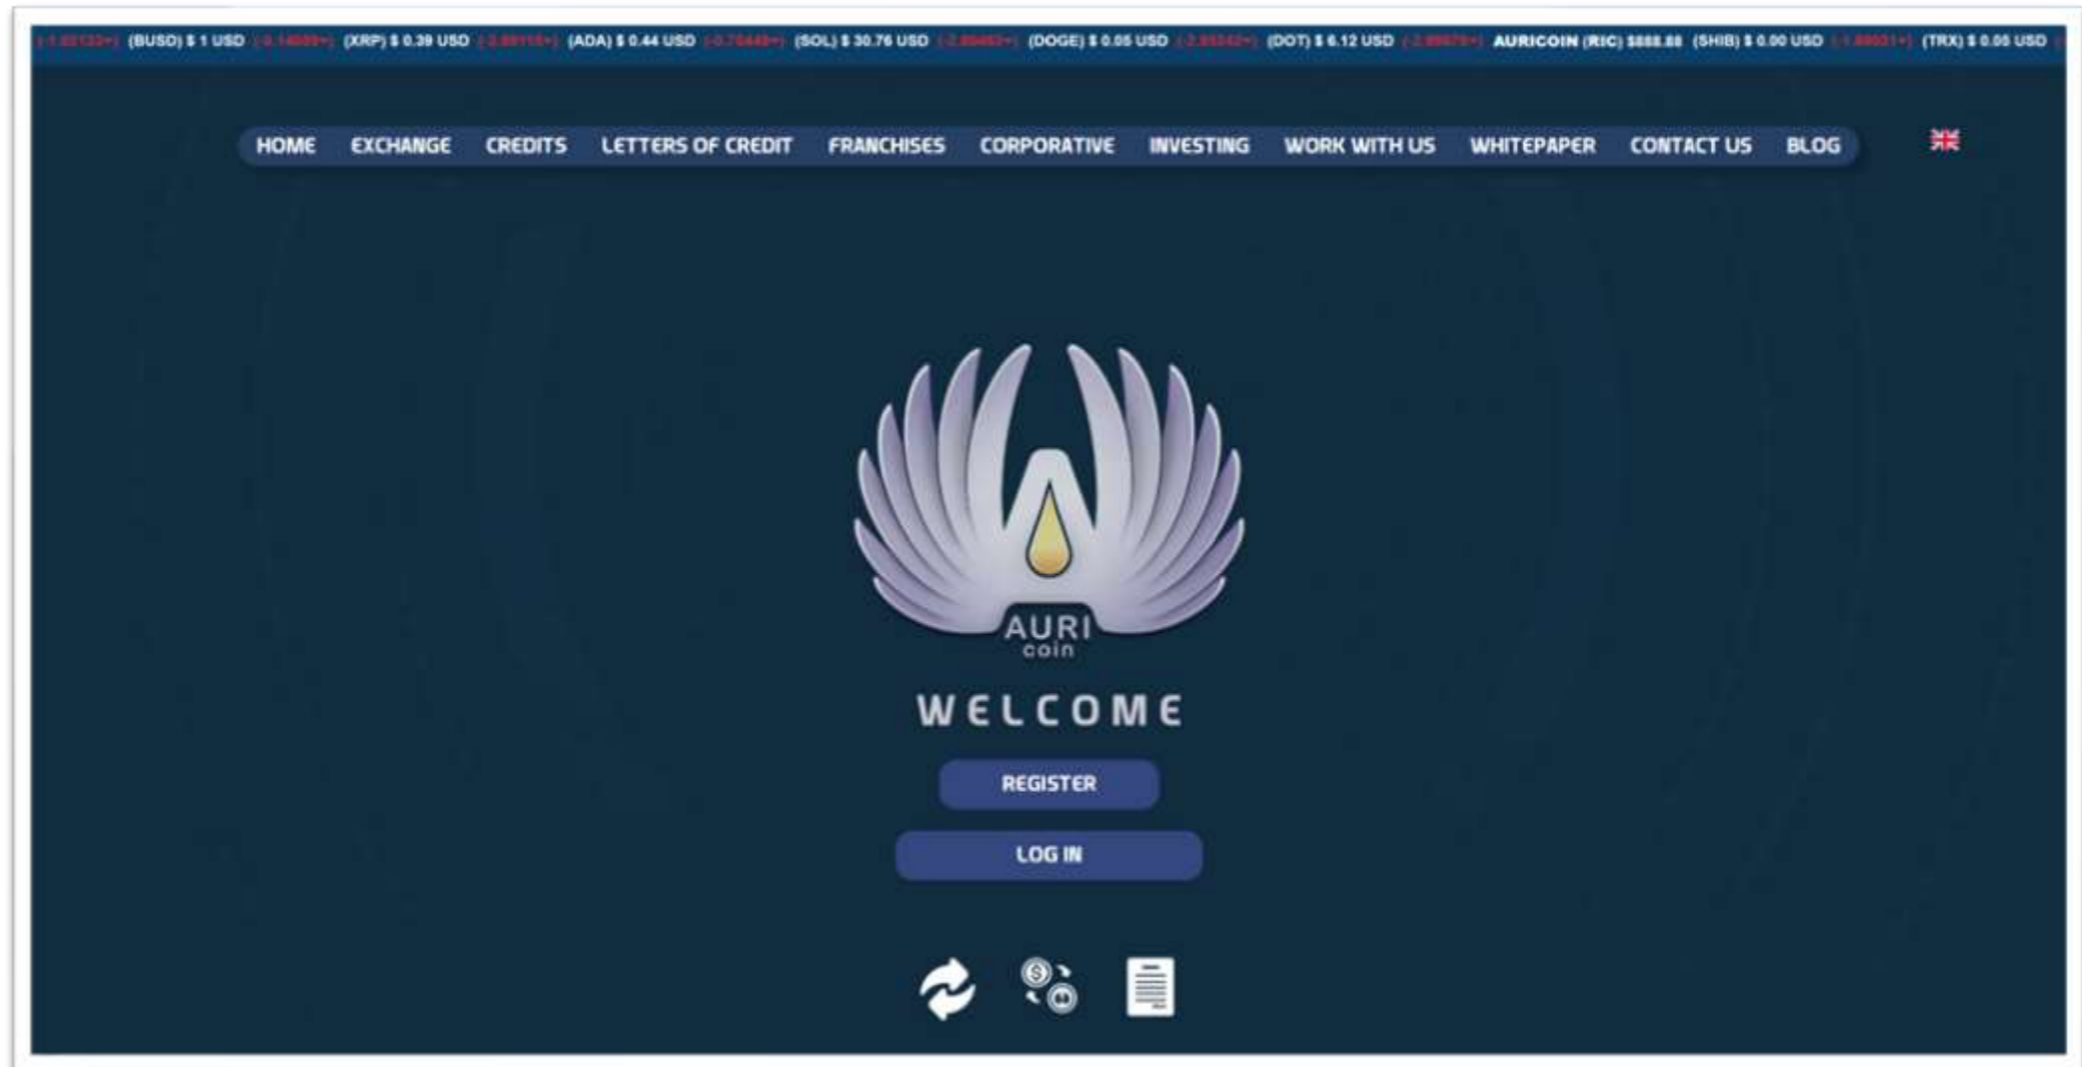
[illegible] (BUSD) $ 1 USD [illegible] (XRP) $ 0.39 USD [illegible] (ADA) $ 0.44 USD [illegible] (SOL) $ 30.76 USD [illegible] (DOGE) $ 0.05 USD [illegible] (DOT) $ 6.12 USD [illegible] AURICOIN (RIC) $888.88 (SHIB) $ 0.00 USD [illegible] (TRX) $ 0.05 USD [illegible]

HOME EXCHANGE CREDITS LETTERS OF CREDIT FRANCHISES CORPORATIVE INVESTING WORK WITH US WHITEPAPER CONTACT US BLOG

AURI coin

WELCOME

REGISTER

LOG IN